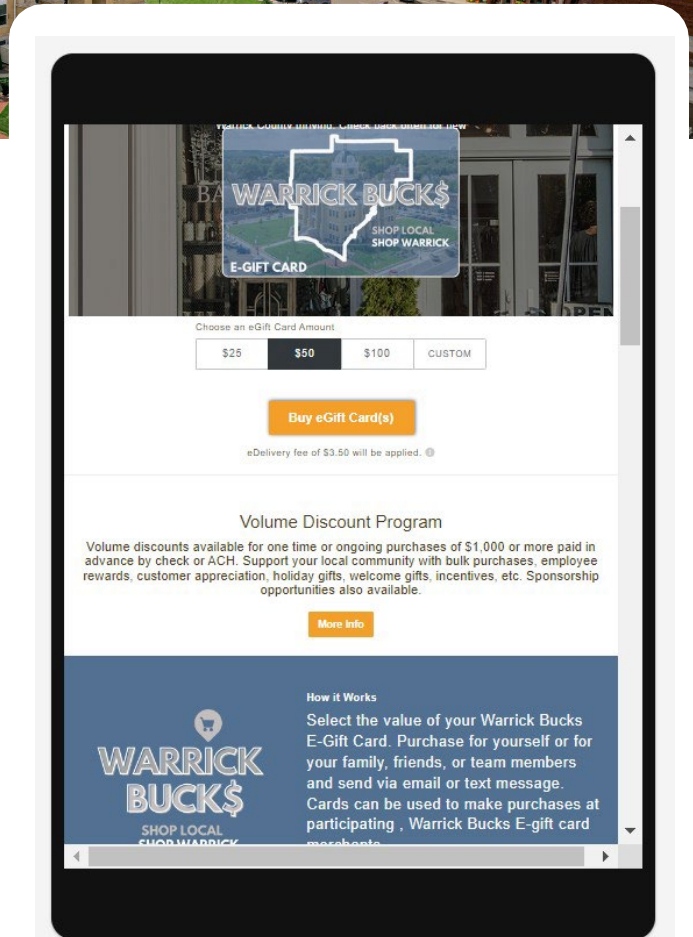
Warrick County thriving. Check back often for new

WARRICK BUCK$
SHOP LOCAL
SHOP WARRICK
E-GIFT CARD

Choose an eGift Card Amount

| $25 | $50 | $100 | CUSTOM |
|---|---|---|---|

Buy eGift Card(s)

eDelivery fee of $3.50 will be applied.

Volume Discount Program

Volume discounts available for one time or ongoing purchases of $1,000 or more paid in advance by check or ACH. Support your local community with bulk purchases, employee rewards, customer appreciation, holiday gifts, welcome gifts, incentives, etc. Sponsorship opportunities also available.

More Info

WARRICK BUCK$
SHOP LOCAL
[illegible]

How it Works

Select the value of your Warrick Bucks E-Gift Card. Purchase for yourself or for your family, friends, or team members and send via email or text message. Cards can be used to make purchases at participating , Warrick Bucks E-gift card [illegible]